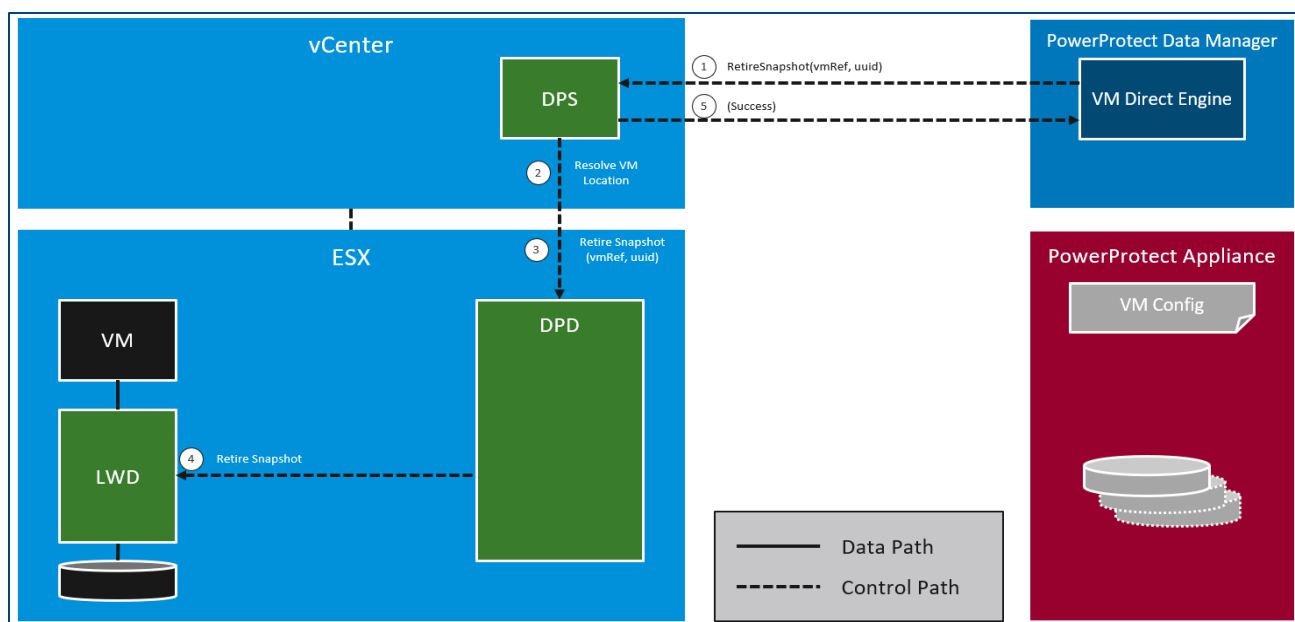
vCenter

DPS

1 RetireSnapshot(vmRef, uuid)

5 (Success)

PowerProtect Data Manager

VM Direct Engine

2 Resolve VM Location

3 Retire Snapshot (vmRef, uuid)

ESX

VM

LWD

4 Retire Snapshot

DPD

PowerProtect Appliance

VM Config

Data Path

Control Path